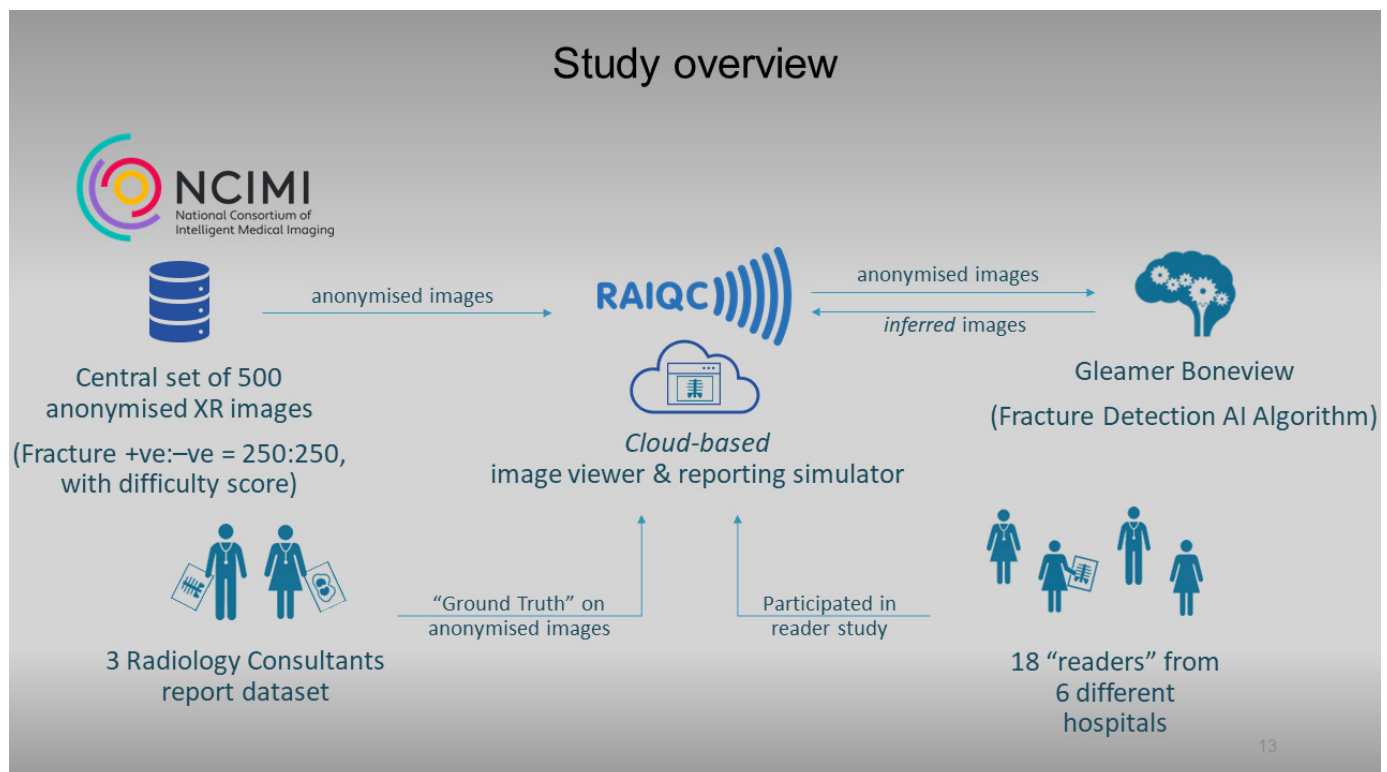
Study overview

NCIMI
National Consortium of Intelligent Medical Imaging

anonymised images

RAIQC

anonymised images

*inferred* images

Central set of 500 anonymised XR images

(Fracture +ve:–ve = 250:250, with difficulty score)

*Cloud-based*
image viewer & reporting simulator

Gleamer Boneview

(Fracture Detection AI Algorithm)

"Ground Truth" on anonymised images

Participated in reader study

3 Radiology Consultants report dataset

18 "readers" from 6 different hospitals

13